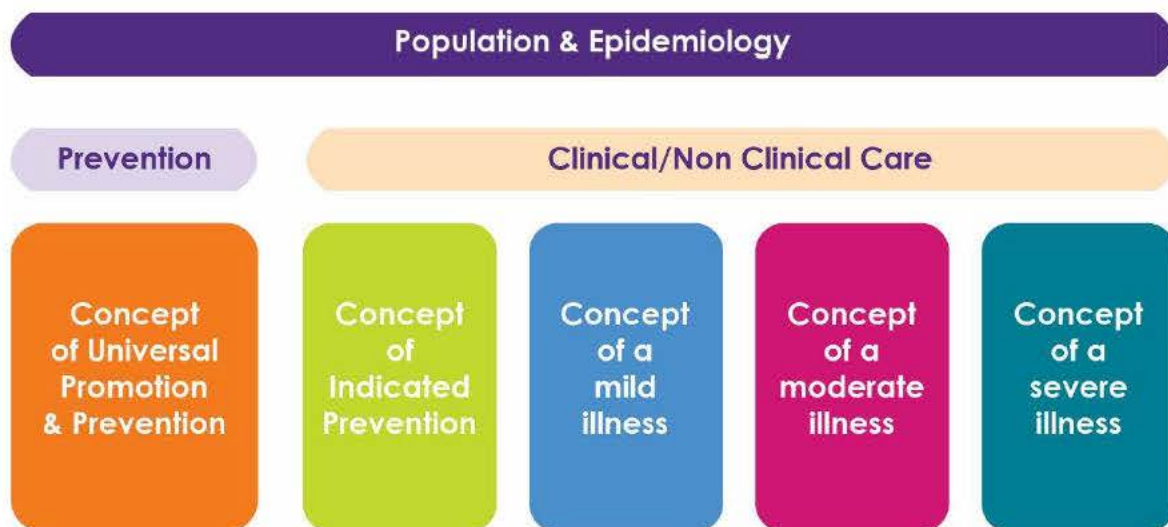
Population & Epidemiology

Prevention

Clinical/Non Clinical Care

Concept of Universal Promotion & Prevention

Concept of Indicated Prevention

Concept of a mild illness

Concept of a moderate illness

Concept of a severe illness